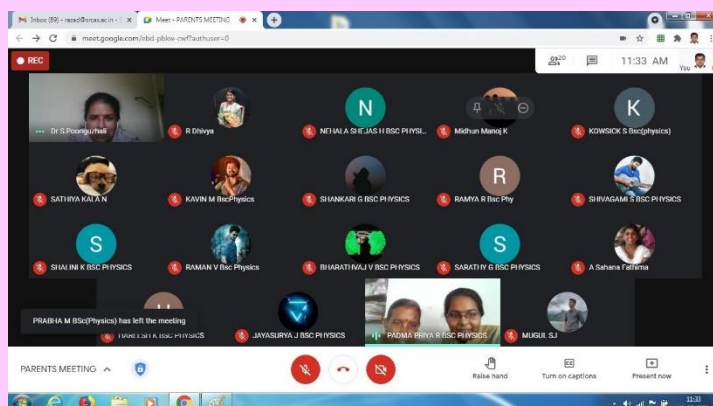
Inbox (89) - rezad@ercas.ac.in
Meet - PARENTS MEETING
meet.google.com/obd-pblw-cwf?authuser=0
REC
20
11:33 AM
You
Dr S.Poonguzhali
R Dhivya
N
NEHALA SHEJAS H BSC PHYSI...
Midhun Manoj K
K
KOWSICK S Bsc(physics)
SATHIYA KALA N
KAVIN M BscPhysics
SHANKARI G BSC PHYSICS
R
RAMYA R Bsc Phy
SHIVAGAMI S BSC PHYSICS
S
SHALINI K BSC PHYSICS
RAMAN V Bsc Physics
BHARATHVAJ V BSC PHYSICS
S
SARATHY G BSC PHYSICS
A Sahana Fathima
PRABHA M BSc(Physics) has left the meeting
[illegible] K BSC PHYSICS
JAYASURYA J BSC PHYSICS
PADMA PRIYA R BSC PHYSICS
MUGUL SJ
PARENTS MEETING
Raise hand
Turn on captions
Present now
11:33